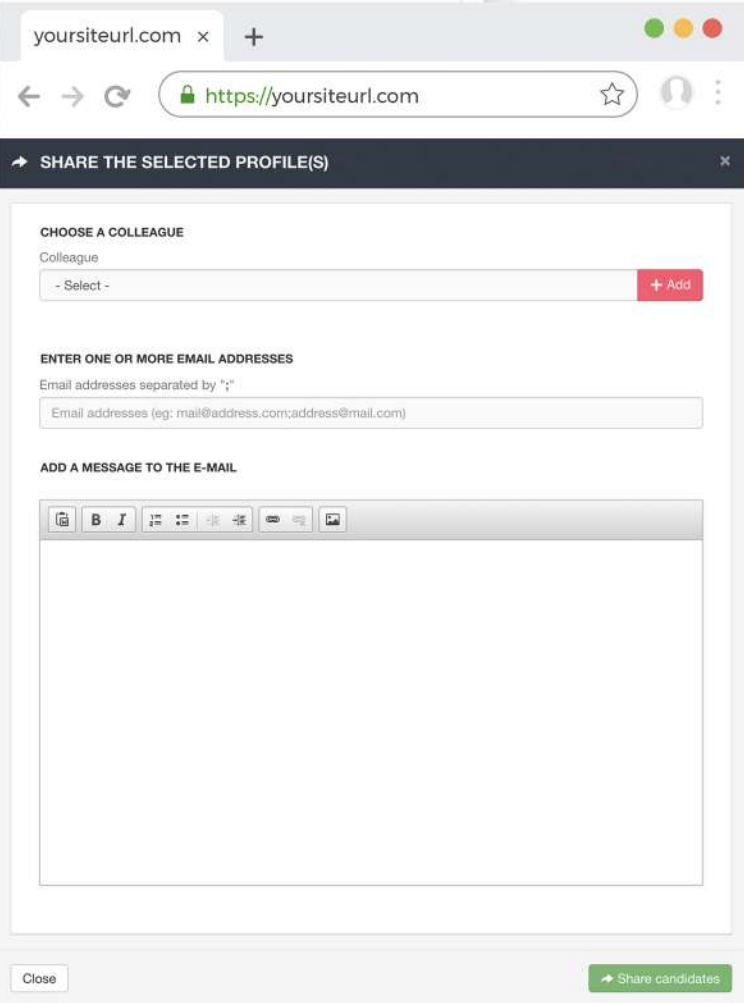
yoursiteurl.com ×
+
https://yoursiteurl.com

SHARE THE SELECTED PROFILE(S)
×

CHOOSE A COLLEAGUE
Colleague
- Select -
+ Add

ENTER ONE OR MORE EMAIL ADDRESSES
Email addresses separated by ";"
Email addresses (eg: mail@address.com;address@mail.com)

ADD A MESSAGE TO THE E-MAIL
B I

Close
Share candidates